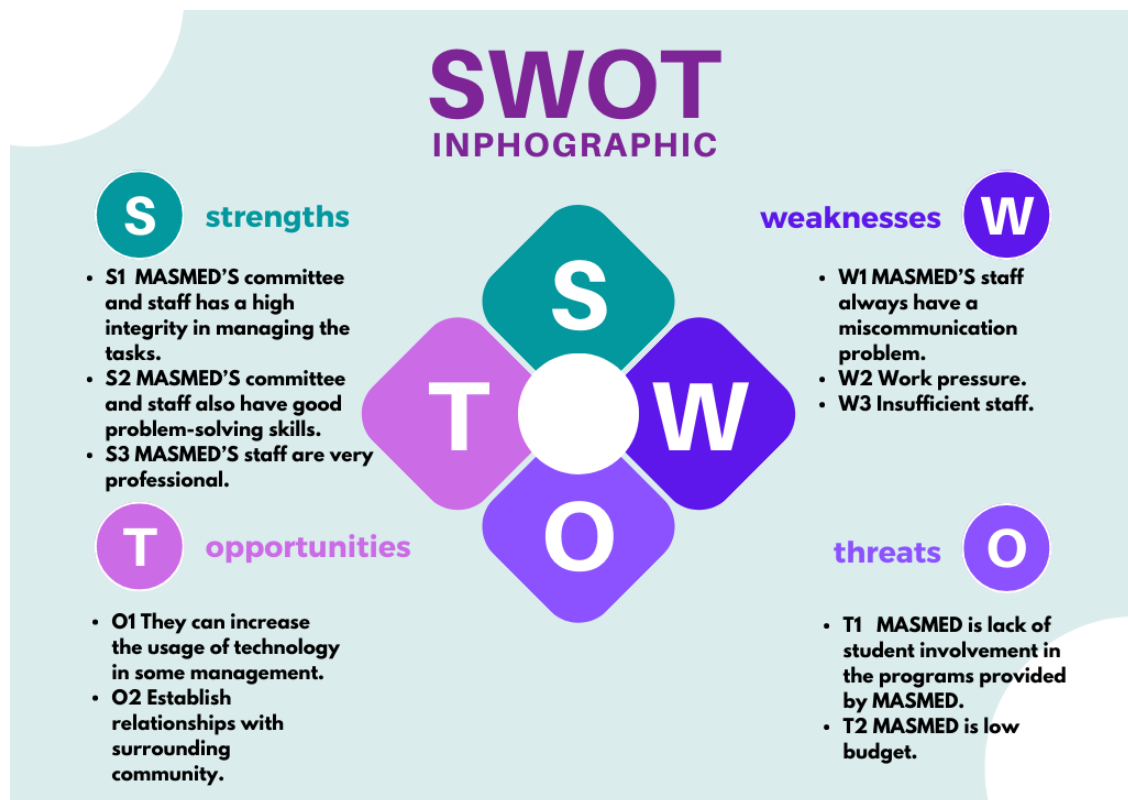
SWOT
INPHOGRAPHIC

S strengths

- S1 MASMED'S committee and staff has a high integrity in managing the tasks.
- S2 MASMED'S committee and staff also have good problem-solving skills.
- S3 MASMED'S staff are very professional.

weaknesses W

- W1 MASMED'S staff always have a miscommunication problem.
- W2 Work pressure.
- W3 Insufficient staff.

S
T
W
O

T opportunities

- O1 They can increase the usage of technology in some management.
- O2 Establish relationships with surrounding community.

threats O

- T1 MASMED is lack of student involvement in the programs provided by MASMED.
- T2 MASMED is low budget.